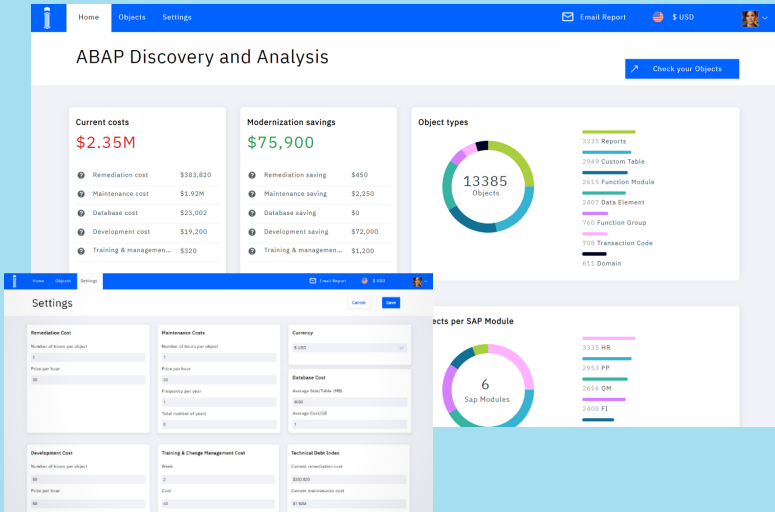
Home Objects Settings

Email Report $ USD

ABAP Discovery and Analysis

Check your Objects

Current costs

$2.35M

Remediation cost $383,820

Maintenance cost $1.92M

Database cost $23,002

Development cost $19,200

Training & managemen... $320

Modernization savings

$75,900

Remediation saving $450

Maintenance saving $2,250

Database saving $0

Development saving $72,000

Training & managemen... $1,200

Object types

13385 Objects

3335 Reports

2949 Custom Table

2615 Function Module

2407 Data Element

760 Function Group

708 Transaction Code

611 Domain

...ects per SAP Module

6 Sap Modules

3335 HR

2953 PP

2616 QM

2408 FI

Home Objects Settings

Email Report $ USD

Settings

Cancel Save

Remediation Cost

Number of hours per object

1

Price per hour

30

Maintenance Costs

Number of hours per object

1

Price per hour

30

Frequency per year

1

Total number of years

5

Currency

$ USD

Database Cost

Average Size/Table (MB)

800

Average Cost/GB

1

Development Cost

Number of hours per object

50

Price per hour

60

Training & Change Management Cost

Week

2

Cost

40

Technical Debt Index

Current remediation cost

$383,820

Current maintenance cost

$1.92M